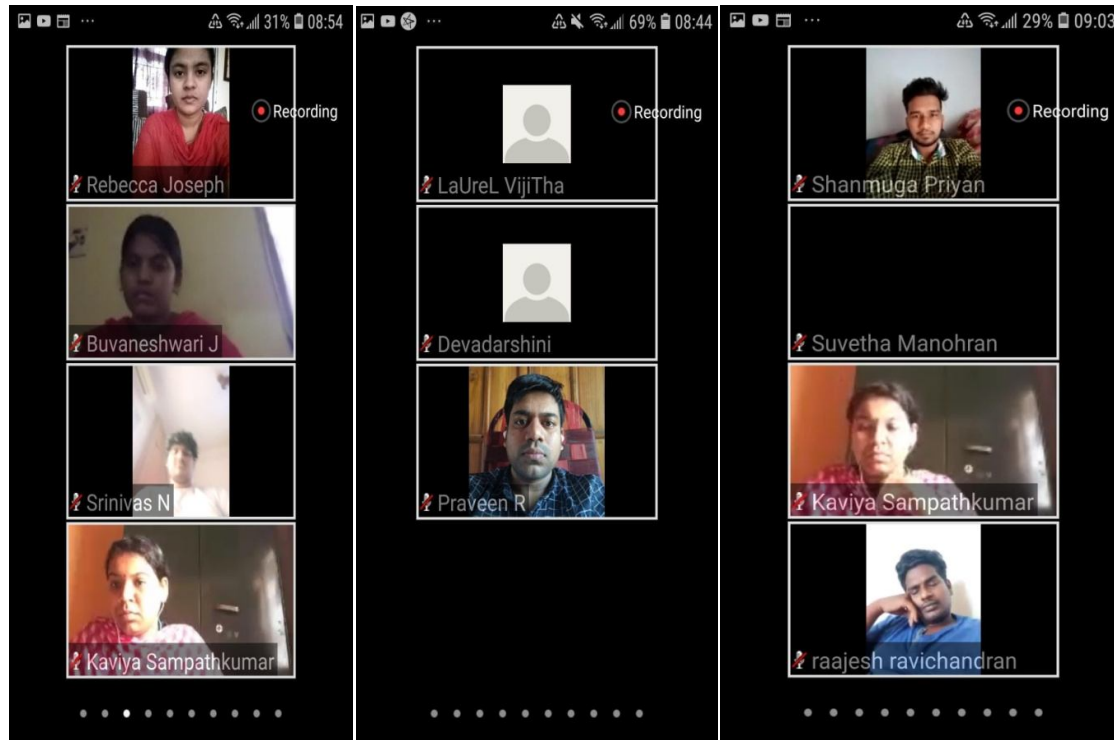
31% 08:54

Recording

Rebecca Joseph

Buvaneshwari J

Srinivas N

Kaviya Sampathkumar

69% 08:44

Recording

LaUreL VijiTha

Devadarshini

Praveen R

29% 09:03

Recording

Shanmuga Priyan

Suvetha Manohran

Kaviya Sampathkumar

raajesh ravichandran